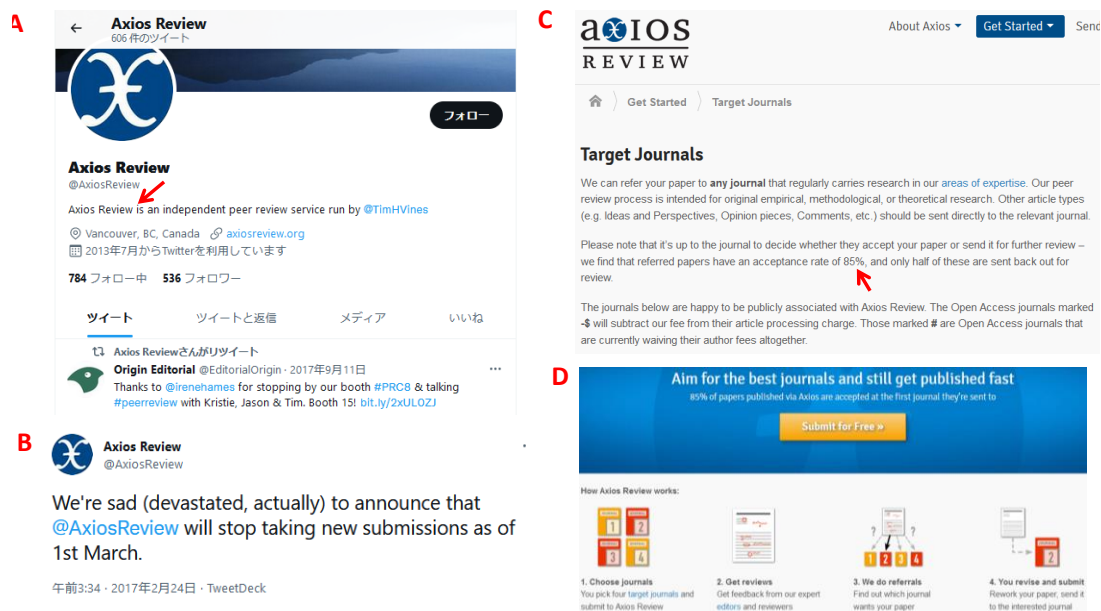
A

Axios Review
606 件のツイート

フォロー

Axios Review
@AxiosReview

Axios Review is an independent peer review service run by @TimHVines

Vancouver, BC, Canada axiosreview.org
2013年7月からTwitterを利用しています

784 フォロー中 536 フォロワー

ツイート ツイートと返信 メディア いいね

Axios Reviewさんがリツイート
Origin Editorial @EditorialOrigin · 2017年9月11日
Thanks to @irenehames for stopping by our booth #PRC8 & talking #peerreview with Kristie, Jason & Tim. Booth 15! bit.ly/2xULOZJ

B

Axios Review
@AxiosReview

We're sad (devastated, actually) to announce that @AxiosReview will stop taking new submissions as of 1st March.

午前3:34 · 2017年2月24日 · TweetDeck

C

axios REVIEW

About Axios Get Started Send

Get Started Target Journals

Target Journals

We can refer your paper to any journal that regularly carries research in our areas of expertise. Our peer review process is intended for original empirical, methodological, or theoretical research. Other article types (e.g. Ideas and Perspectives, Opinion pieces, Comments, etc.) should be sent directly to the relevant journal.

Please note that it's up to the journal to decide whether they accept your paper or send it for further review – we find that referred papers have an acceptance rate of 85%, and only half of these are sent back out for review.

The journals below are happy to be publicly associated with Axios Review. The Open Access journals marked -$ will subtract our fee from their article processing charge. Those marked # are Open Access journals that are currently waiving their author fees altogether.

D

Aim for the best journals and still get published fast
85% of papers published via Axios are accepted at the first journal they're sent to

Submit for Free »

How Axios Review works:

1 2 3 4

1. Choose journals
You pick four target journals and submit to Axios Review

2. Get reviews
Get feedback from our expert editors and reviewers

3. We do referrals
Find out which journal wants your paper

4. You revise and submit
Rework your paper, send it to the interested journal